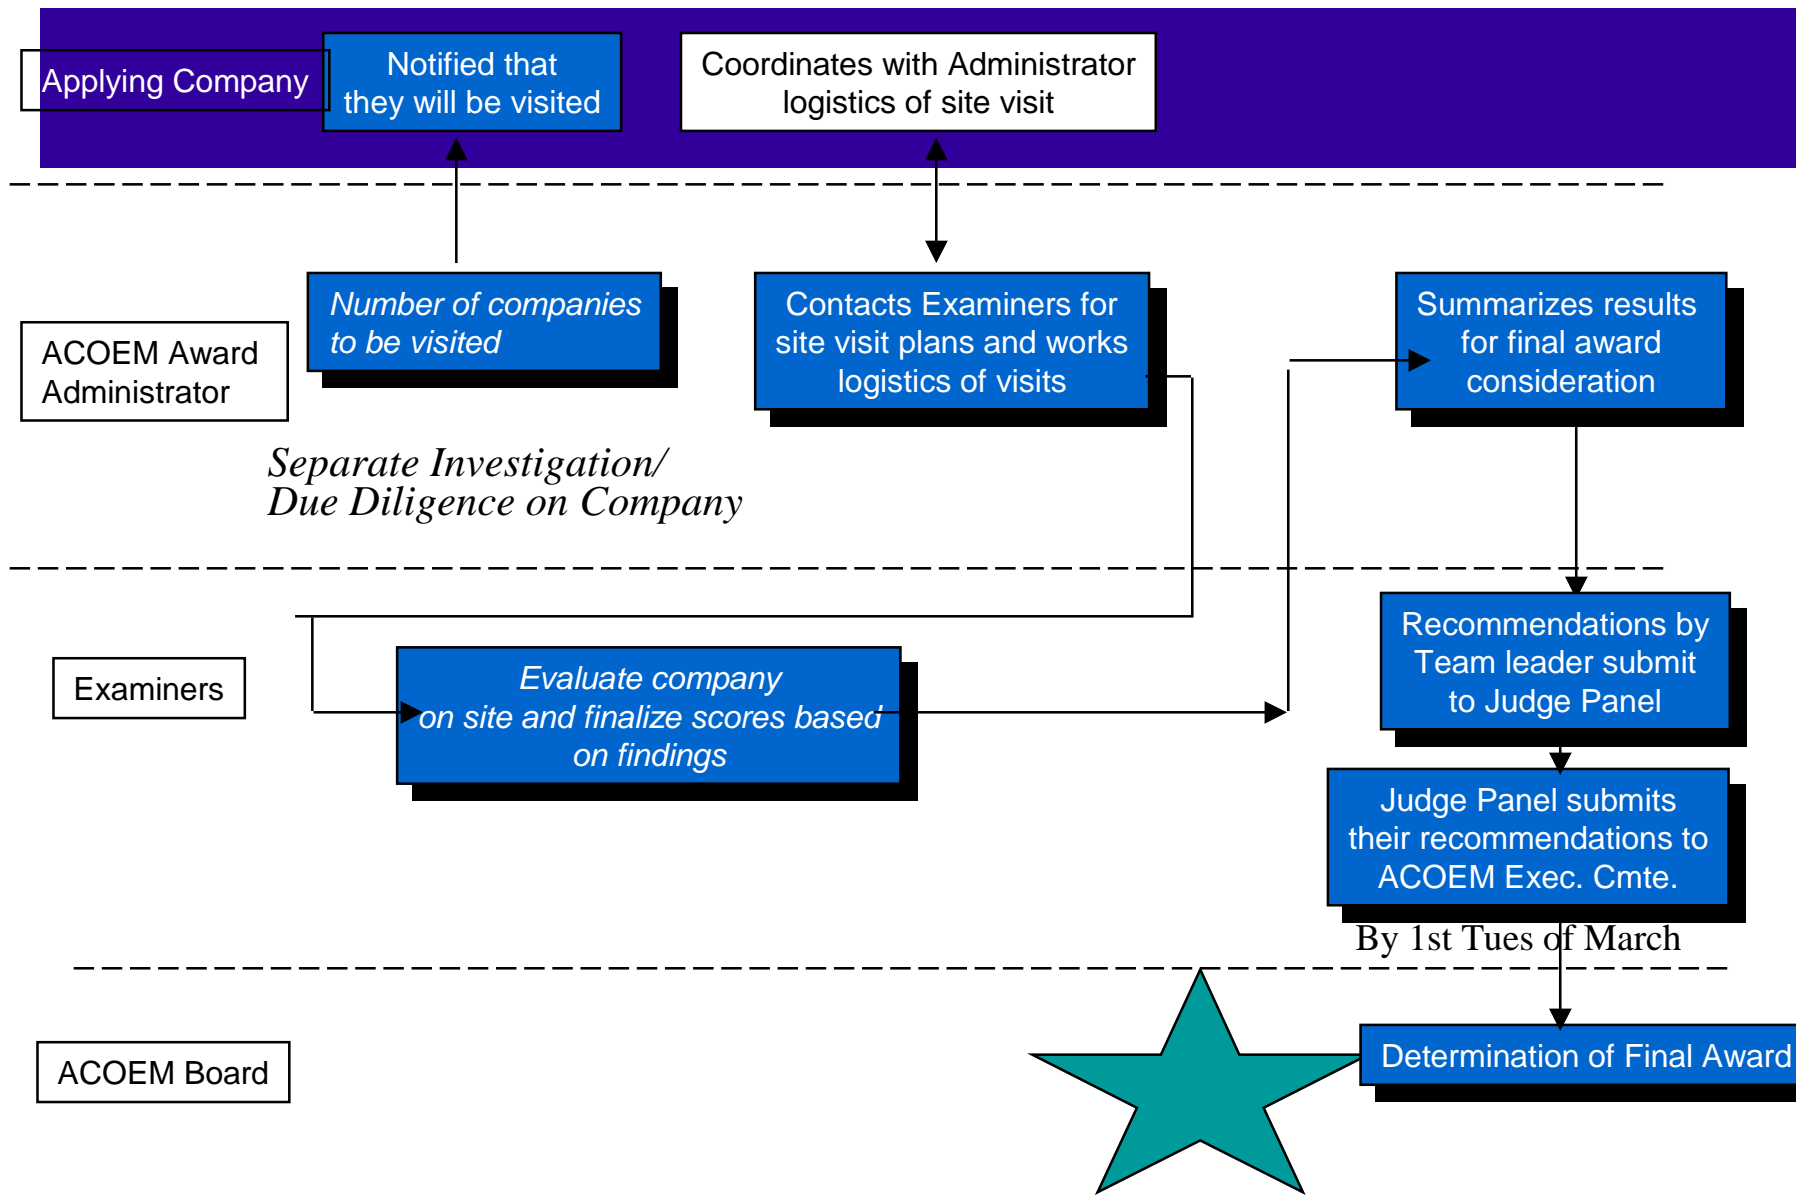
Applying Company

Notified that they will be visited

Coordinates with Administrator logistics of site visit

ACOEM Award Administrator

*Number of companies to be visited*

Contacts Examiners for site visit plans and works logistics of visits

Summarizes results for final award consideration

*Separate Investigation/ Due Diligence on Company*

Examiners

*Evaluate company on site and finalize scores based on findings*

Recommendations by Team leader submit to Judge Panel

Judge Panel submits their recommendations to ACOEM Exec. Cmte.

By 1st Tues of March

ACOEM Board

Determination of Final Award